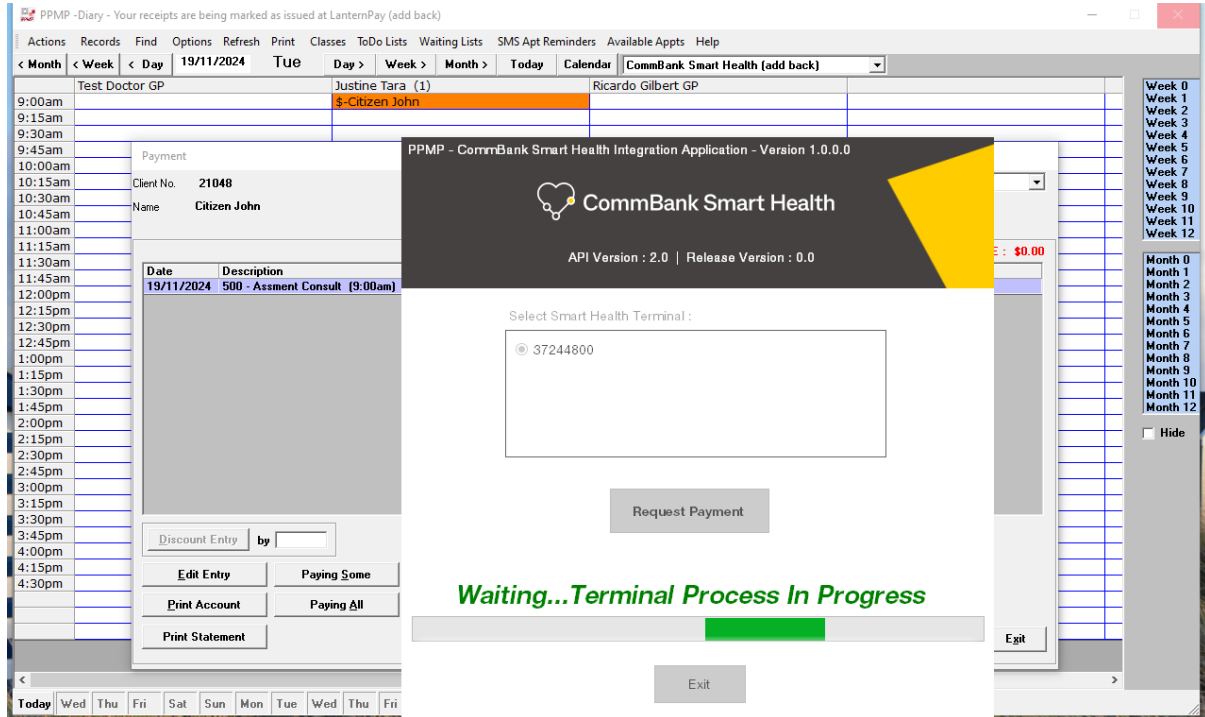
PPMP -Diary - Your receipts are being marked as issued at LanternPay (add back)

Actions Records Find Options Refresh Print Classes ToDo Lists Waiting Lists SMS Apt Reminders Available Appts Help

< Month < Week < Day 19/11/2024 Tue Day > Week > Month > Today Calendar CommBank Smart Health (add back)

Test Doctor GP | Justine Tara (1) | Ricardo Gilbert GP

9:00am $-Citizen John
9:15am
9:30am
9:45am
10:00am
10:15am
10:30am
10:45am
11:00am
11:15am
11:30am
11:45am
12:00pm
12:15pm
12:30pm
12:45pm
1:00pm
1:15pm
1:30pm
1:45pm
2:00pm
2:15pm
2:30pm
2:45pm
3:00pm
3:15pm
3:30pm
3:45pm
4:00pm
4:15pm
4:30pm

Payment

Client No. 21048
Name Citizen John

| Date | Description |
|---|---|
| 19/11/2024 | 500 - Assment Consult (9:00am) |

E : $0.00

Discount Entry by
Edit Entry Paying Some
Print Account Paying All
Print Statement
Exit

PPMP - CommBank Smart Health Integration Application - Version 1.0.0.0

CommBank Smart Health

API Version : 2.0 | Release Version : 0.0

Select Smart Health Terminal :

37244800

Request Payment

Waiting...Terminal Process In Progress

Exit

Week 0
Week 1
Week 2
Week 3
Week 4
Week 5
Week 6
Week 7
Week 8
Week 9
Week 10
Week 11
Week 12

Month 0
Month 1
Month 2
Month 3
Month 4
Month 5
Month 6
Month 7
Month 8
Month 9
Month 10
Month 11
Month 12

Hide

Today Wed Thu Fri Sat Sun Mon Tue Wed Thu Fri